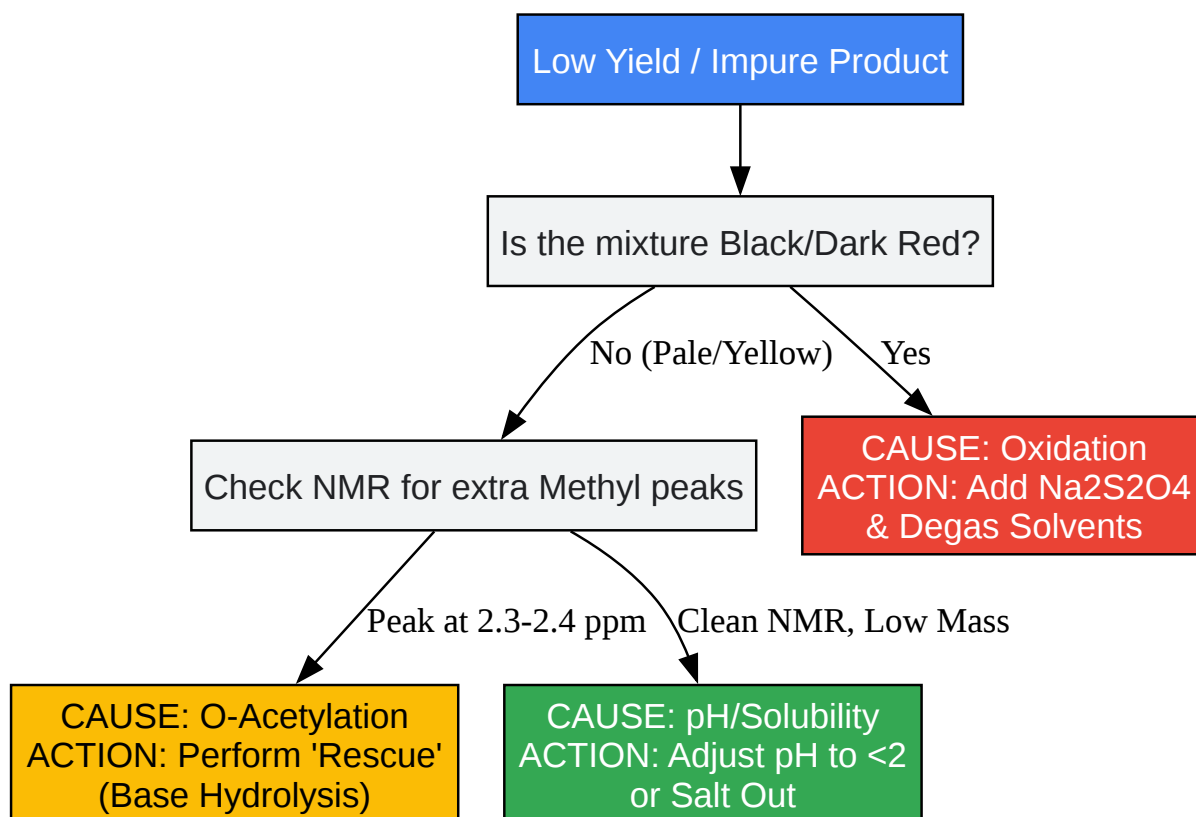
Low Yield / Impure Product

Is the mixture Black/Dark Red?

No (Pale/Yellow)

Yes

Check NMR for extra Methyl peaks

CAUSE: Oxidation
ACTION: Add Na2S2O4
& Degas Solvents

Peak at 2.3-2.4 ppm

Clean NMR, Low Mass

CAUSE: O-Acetylation
ACTION: Perform 'Rescue'
(Base Hydrolysis)

CAUSE: pH/Solubility
ACTION: Adjust pH to <2
or Salt Out